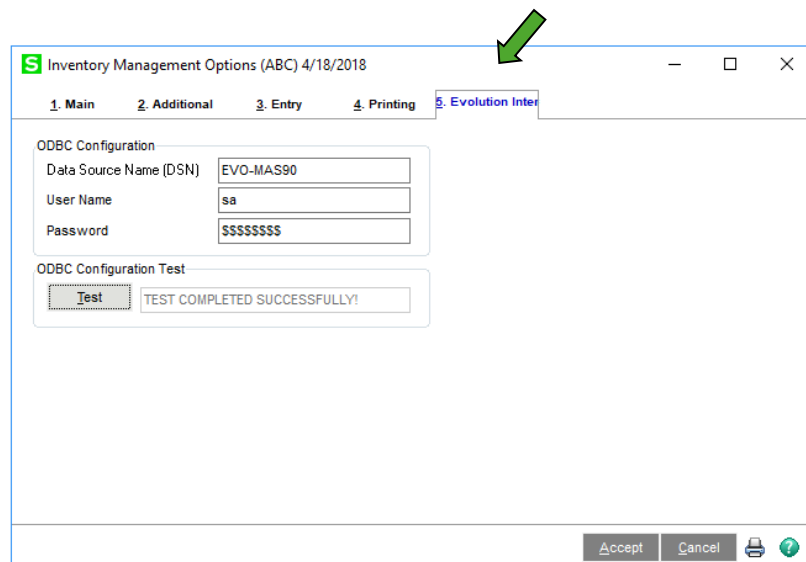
S Inventory Management Options (ABC) 4/18/2018

1. Main 2. Additional 3. Entry 4. Printing 5. Evolution Inter

ODBC Configuration
Data Source Name (DSN) EVO-MAS90
User Name sa
Password $$$$$$$$

ODBC Configuration Test
Test TEST COMPLETED SUCCESSFULLY!

Accept Cancel ?